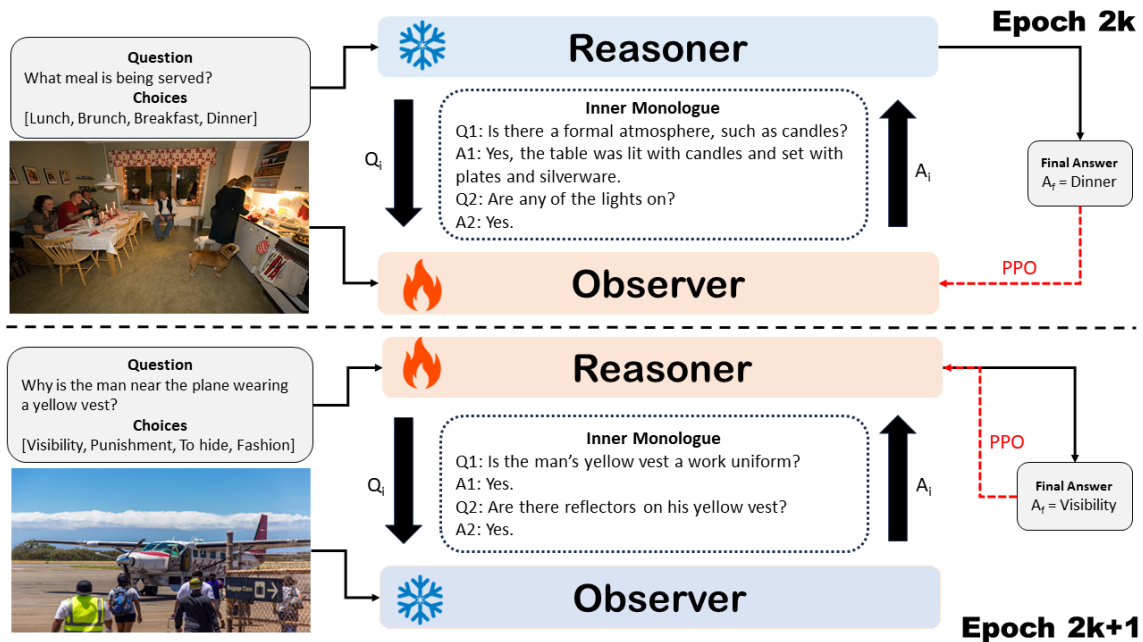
Epoch 2k

Question
What meal is being served?
Choices
[Lunch, Brunch, Breakfast, Dinner]

Reasoner

$Q_i$

Inner Monologue
Q1: Is there a formal atmosphere, such as candles?
A1: Yes, the table was lit with candles and set with plates and silverware.
Q2: Are any of the lights on?
A2: Yes.

$A_i$

Final Answer
$A_f$ = Dinner

PPO

Observer

Question
Why is the man near the plane wearing a yellow vest?
Choices
[Visibility, Punishment, To hide, Fashion]

Reasoner

$Q_i$

Inner Monologue
Q1: Is the man's yellow vest a work uniform?
A1: Yes.
Q2: Are there reflectors on his yellow vest?
A2: Yes.

$A_i$

PPO

Final Answer
$A_f$ = Visibility

Observer

Epoch 2k+1